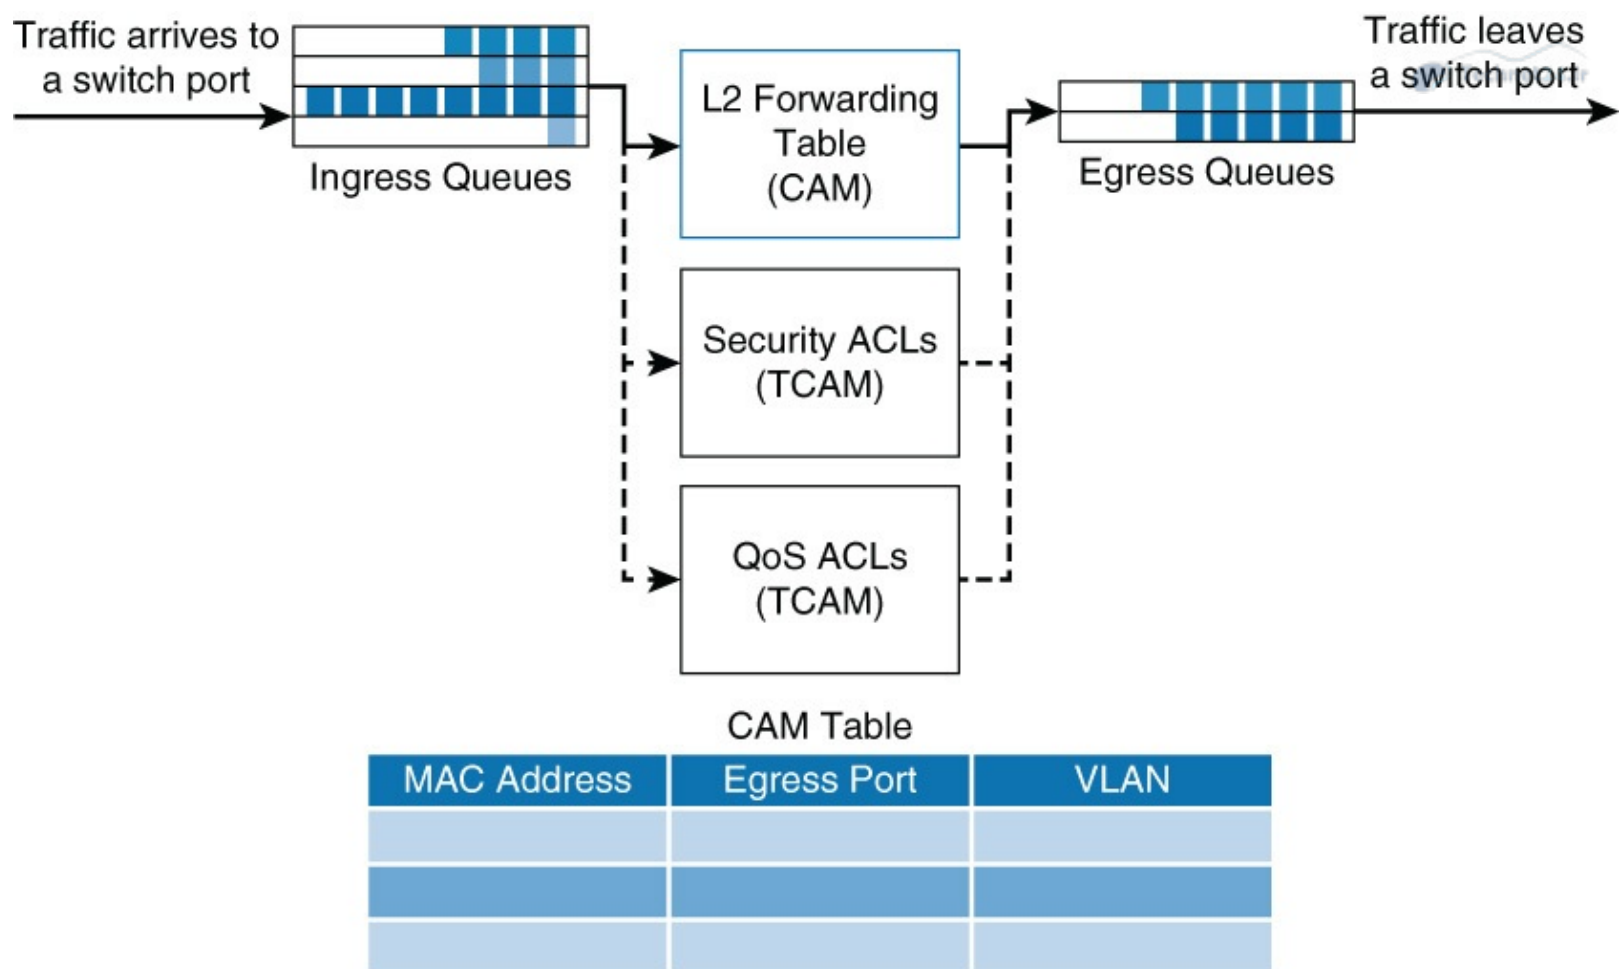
Traffic arrives to a switch port

Ingress Queues

L2 Forwarding Table (CAM)

Security ACLs (TCAM)

QoS ACLs (TCAM)

Traffic leaves a switch port

Egress Queues

CAM Table

| MAC Address | Egress Port | VLAN |
|---|---|---|
| | | |
| | | |
| | | |